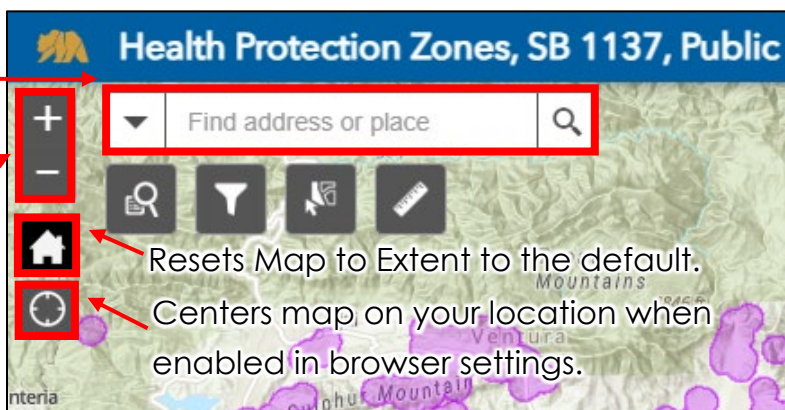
Health Protection Zones, SB 1137, Public

+
−

Find address or place

Resets Map to Extent to the default.

Mountains

Centers map on your location when enabled in browser settings.

Ventura

nteria

Sulphur Mountain